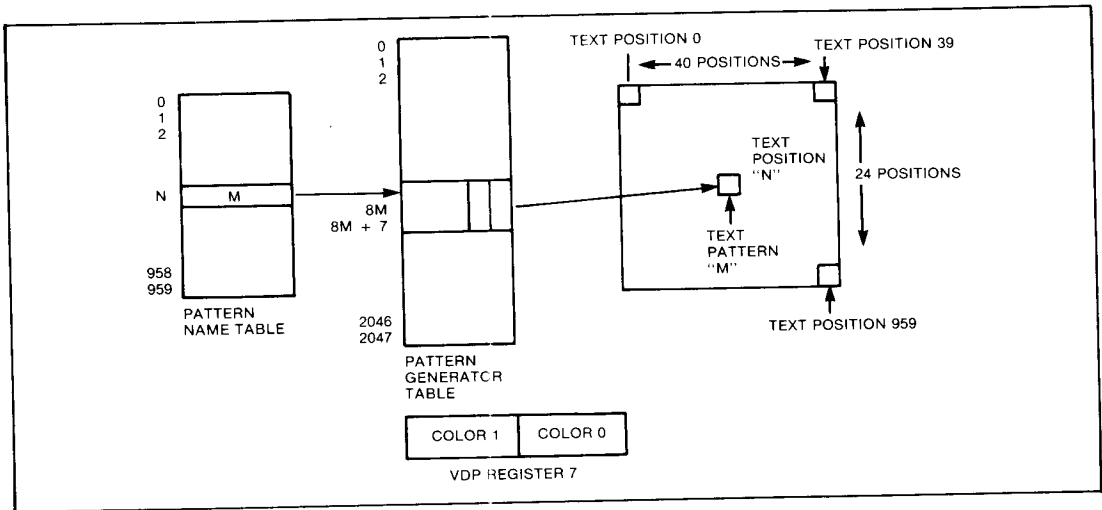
0
1
2
N
M
958
959
PATTERN NAME TABLE

0
1
2
8M
8M + 7
2046
2047
PATTERN GENERATOR TABLE

COLOR 1
COLOR 0
VDP REGISTER 7

TEXT POSITION 0
40 POSITIONS
TEXT POSITION 39
TEXT POSITION "N"
24 POSITIONS
TEXT PATTERN "M"
TEXT POSITION 959